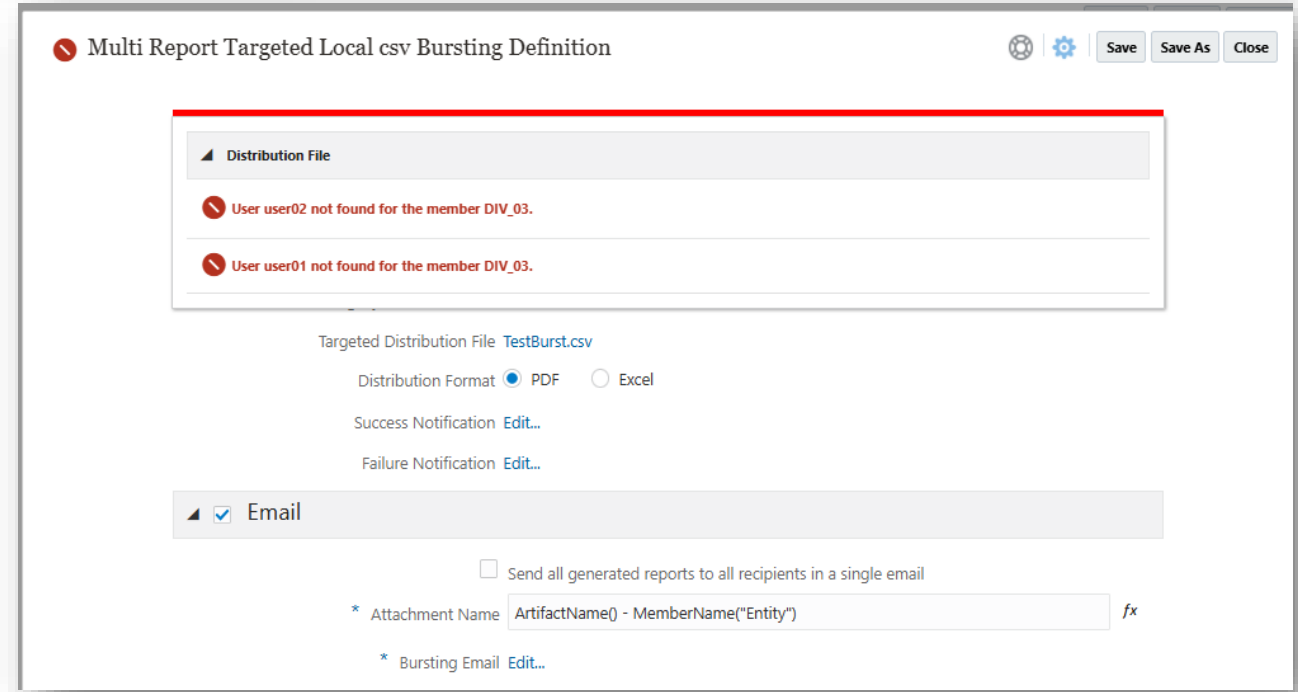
Multi Report Targeted Local csv Bursting Definition

Save Save As Close

Distribution File

User user02 not found for the member DIV_03.

User user01 not found for the member DIV_03.

Targeted Distribution File TestBurst.csv

Distribution Format PDF Excel

Success Notification Edit...

Failure Notification Edit...

Email

Send all generated reports to all recipients in a single email

* Attachment Name ArtifactName() - MemberName("Entity") $fx$

* Bursting Email Edit...